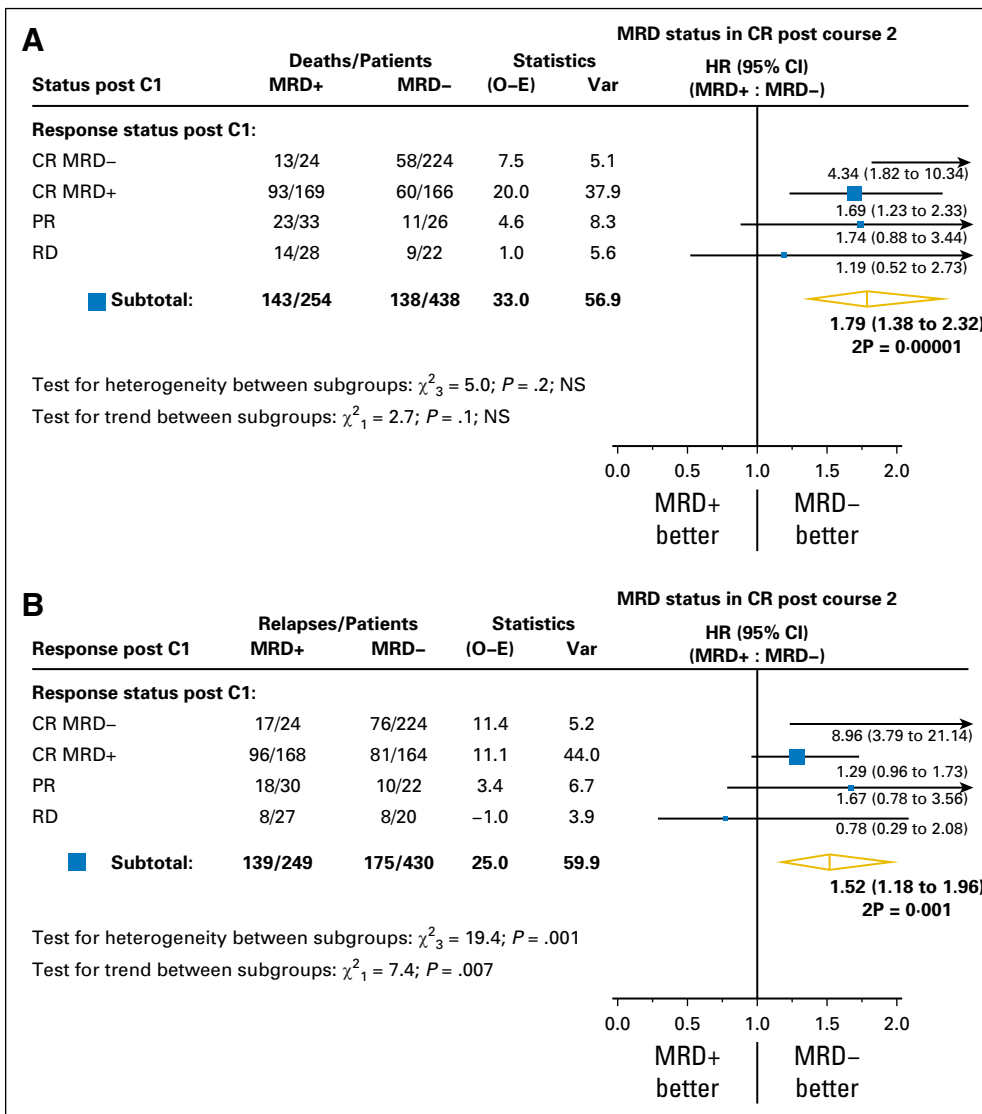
A

MRD status in CR post course 2

| Status post C1 | Deaths/Patients MRD+ | Deaths/Patients MRD− | Statistics (O−E) | Statistics Var | HR (95% CI) (MRD+ : MRD−) |
|---|---|---|---|---|---|
| **Response status post C1:** | | | | | |
| CR MRD− | 13/24 | 58/224 | 7.5 | 5.1 | 4.34 (1.82 to 10.34) |
| CR MRD+ | 93/169 | 60/166 | 20.0 | 37.9 | 1.69 (1.23 to 2.33) |
| PR | 23/33 | 11/26 | 4.6 | 8.3 | 1.74 (0.88 to 3.44) |
| RD | 14/28 | 9/22 | 1.0 | 5.6 | 1.19 (0.52 to 2.73) |
| **Subtotal:** | **143/254** | **138/438** | **33.0** | **56.9** | **1.79 (1.38 to 2.32)** **2P = 0·00001** |

Test for heterogeneity between subgroups: $\chi^2_3 = 5.0$; $P = .2$; NS
Test for trend between subgroups: $\chi^2_1 = 2.7$; $P = .1$; NS

0.0 0.5 1.0 1.5 2.0
MRD+ better | MRD− better

B

MRD status in CR post course 2

| Response post C1 | Relapses/Patients MRD+ | Relapses/Patients MRD− | Statistics (O−E) | Statistics Var | HR (95% CI) (MRD+ : MRD−) |
|---|---|---|---|---|---|
| **Response status post C1:** | | | | | |
| CR MRD− | 17/24 | 76/224 | 11.4 | 5.2 | 8.96 (3.79 to 21.14) |
| CR MRD+ | 96/168 | 81/164 | 11.1 | 44.0 | 1.29 (0.96 to 1.73) |
| PR | 18/30 | 10/22 | 3.4 | 6.7 | 1.67 (0.78 to 3.56) |
| RD | 8/27 | 8/20 | −1.0 | 3.9 | 0.78 (0.29 to 2.08) |
| **Subtotal:** | **139/249** | **175/430** | **25.0** | **59.9** | **1.52 (1.18 to 1.96)** **2P = 0·001** |

Test for heterogeneity between subgroups: $\chi^2_3 = 19.4$; $P = .001$
Test for trend between subgroups: $\chi^2_1 = 7.4$; $P = .007$

0.0 0.5 1.0 1.5 2.0
MRD+ better | MRD− better